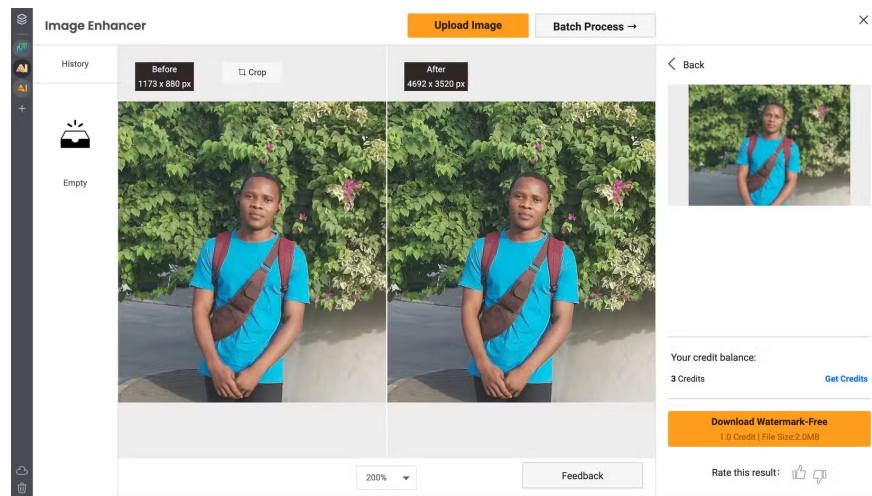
Image Enhancer

Upload Image

Batch Process →

History

Empty

Before
1173 x 880 px

Crop

After
4692 x 3520 px

Back

200%

Feedback

Your credit balance:

3 Credits

Get Credits

Download Watermark-Free
1.0 Credit | File Size:2.0MB

Rate this result: